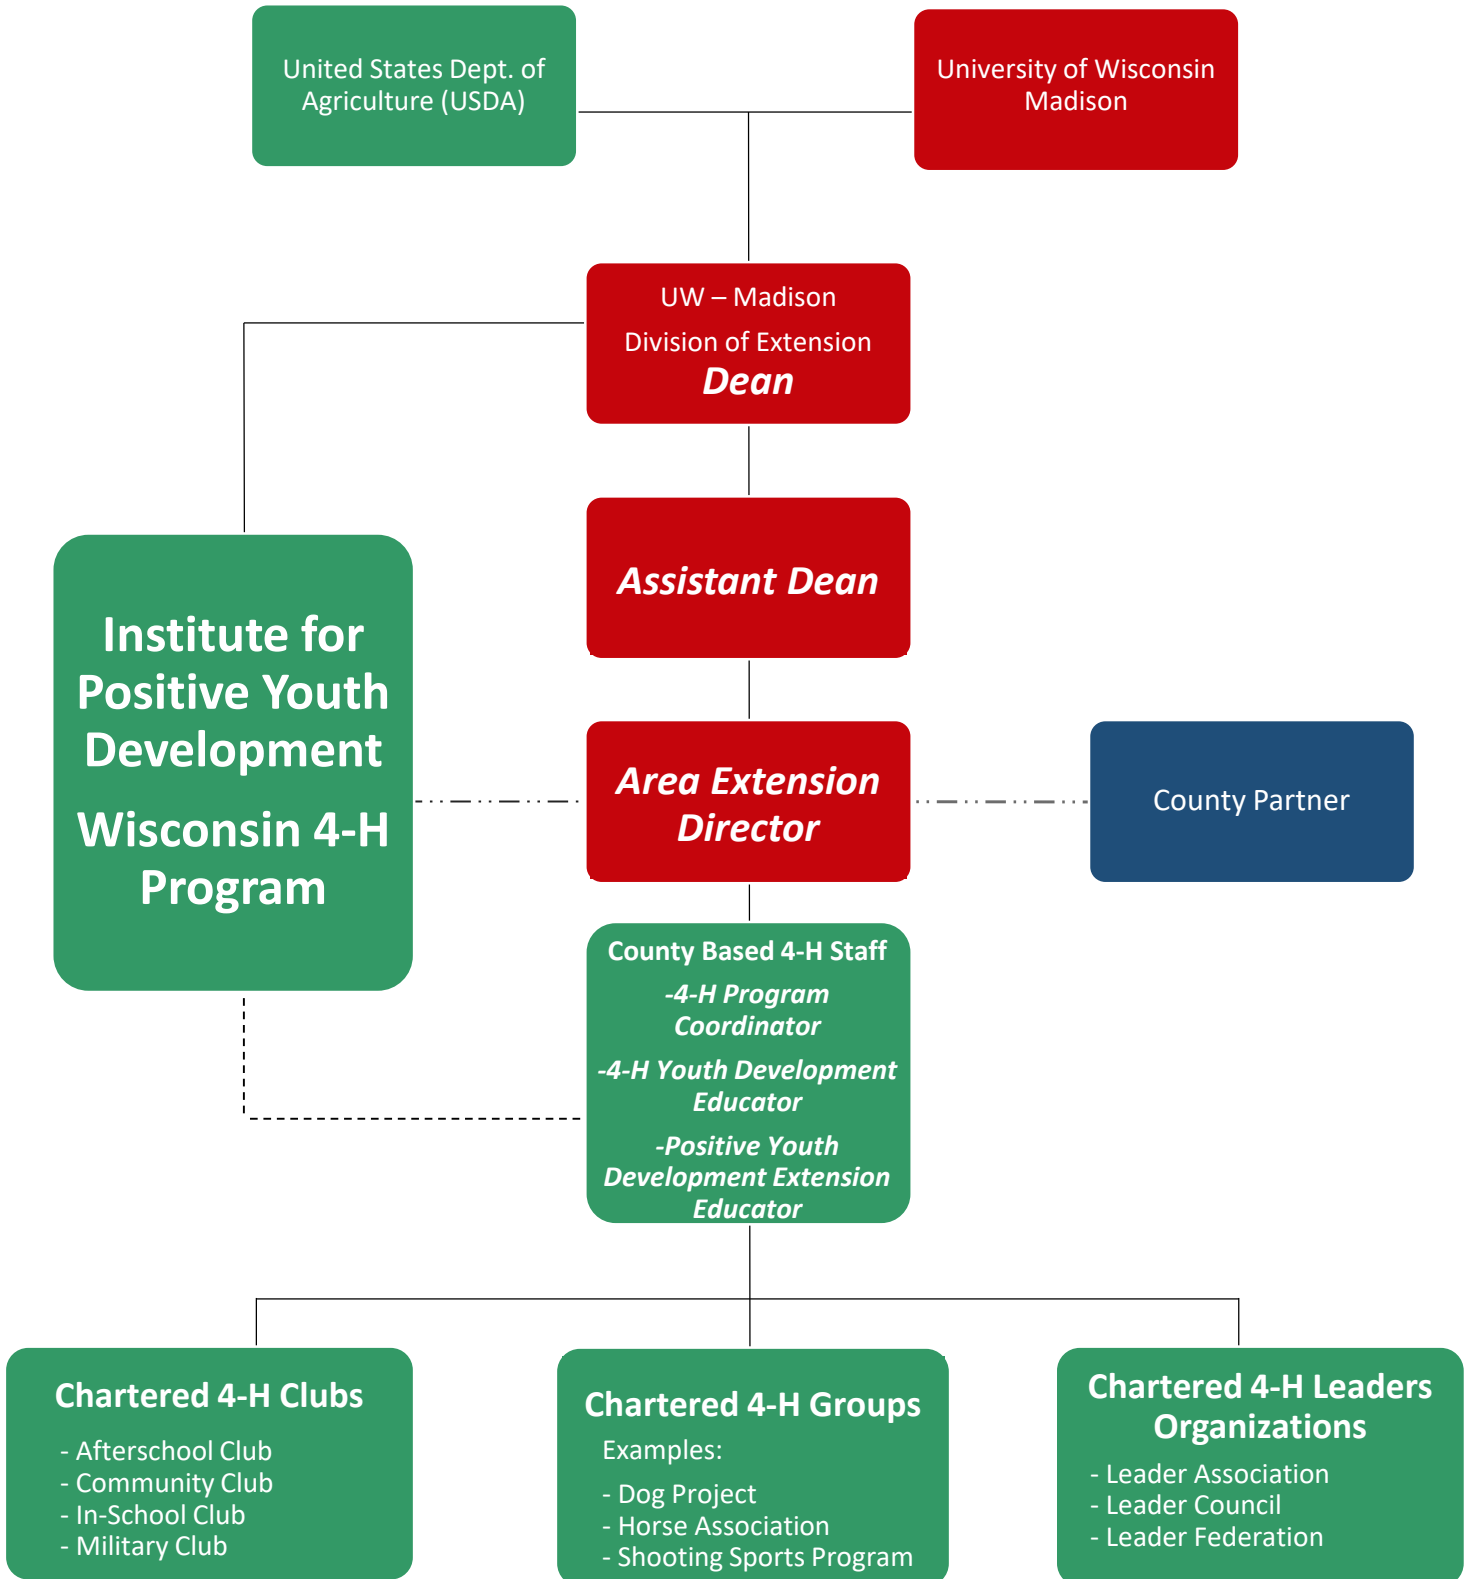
United States Dept. of Agriculture (USDA)

University of Wisconsin Madison

UW – Madison
Division of Extension
Dean

Institute for Positive Youth Development
Wisconsin 4-H Program

Assistant Dean

Area Extension Director

County Partner

County Based 4-H Staff
-4-H Program Coordinator
-4-H Youth Development Educator
-Positive Youth Development Extension Educator

Chartered 4-H Clubs
- Afterschool Club
- Community Club
- In-School Club
- Military Club

Chartered 4-H Groups
Examples:
- Dog Project
- Horse Association
- Shooting Sports Program

Chartered 4-H Leaders Organizations
- Leader Association
- Leader Council
- Leader Federation